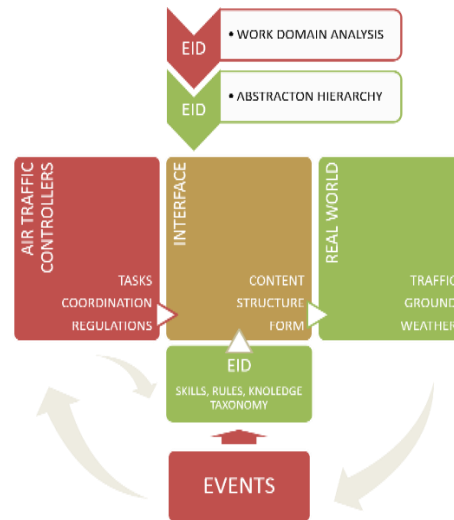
EID
• WORK DOMAIN ANALYSIS

EID
• ABSTRACTON HIERARCHY

AIR TRAFFIC CONTROLLERS
TASKS
COORDINATION
REGULATIONS

INTERFACE
CONTENT
STRUCTURE
FORM

REAL WORLD
TRAFFI
GROUND
WEATHE

EID
SKILLS, RULES, KNOLEDGE TAXONOMY

EVENTS